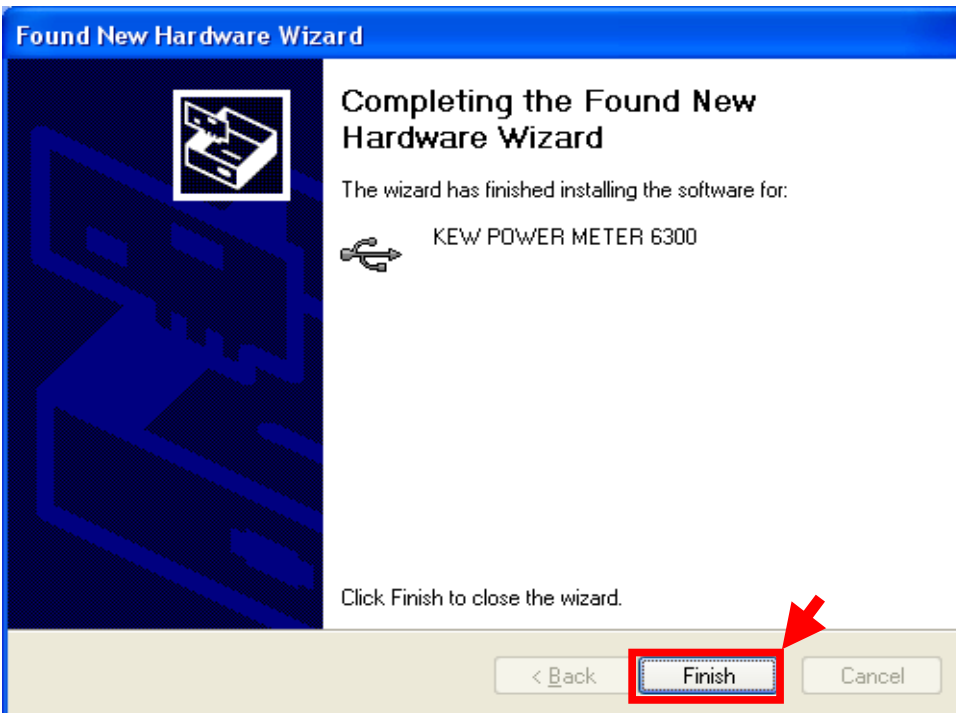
Found New Hardware Wizard

Completing the Found New Hardware Wizard

The wizard has finished installing the software for:

KEW POWER METER 6300

Click Finish to close the wizard.

< Back

Finish

Cancel